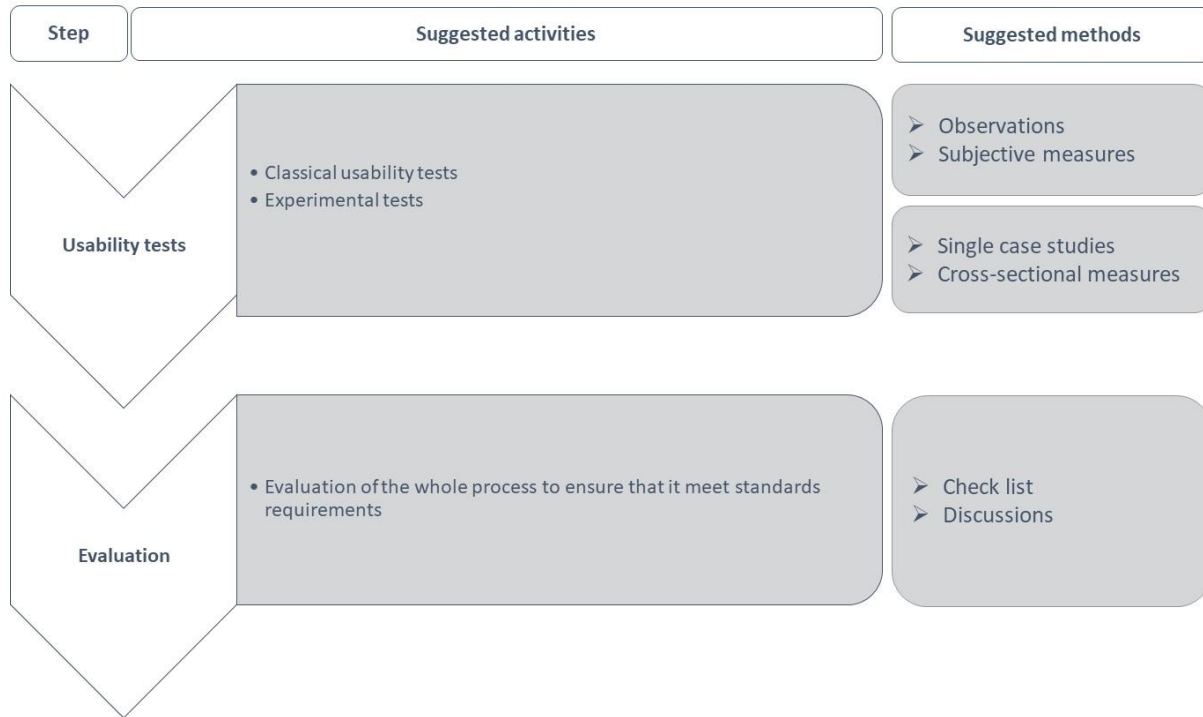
Step

Suggested activities

Suggested methods

Usability tests

• Classical usability tests
• Experimental tests

➢ Observations
➢ Subjective measures

➢ Single case studies
➢ Cross-sectional measures

Evaluation

• Evaluation of the whole process to ensure that it meet standards requirements

➢ Check list
➢ Discussions